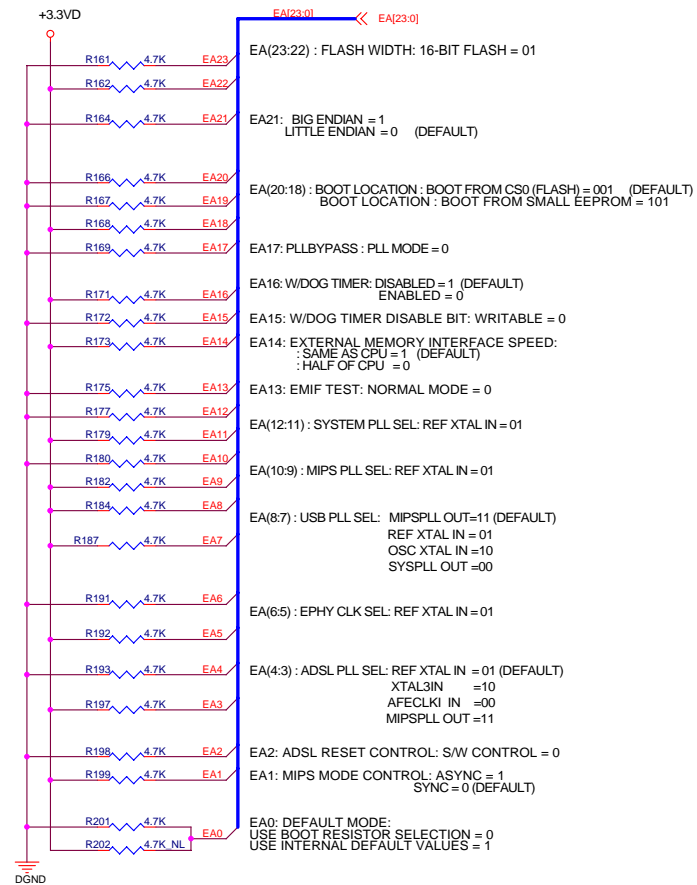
+3.3VD

EA[23:0]
EA[23:0]

R161 4.7K EA23
R162 4.7K EA22
EA(23:22) : FLASH WIDTH: 16-BIT FLASH = 01

R164 4.7K EA21
EA21: BIG ENDIAN = 1
LITTLE ENDIAN = 0 (DEFAULT)

R166 4.7K EA20
R167 4.7K EA19
R168 4.7K EA18
EA(20:18) : BOOT LOCATION : BOOT FROM CS0 (FLASH) = 001 (DEFAULT)
BOOT LOCATION : BOOT FROM SMALL EEPROM = 101

R169 4.7K EA17
EA17: PLLBYPASS : PLL MODE = 0

R171 4.7K EA16
EA16: W/DOG TIMER: DISABLED = 1 (DEFAULT)
ENABLED = 0

R172 4.7K EA15
EA15: W/DOG TIMER DISABLE BIT: WRITABLE = 0

R173 4.7K EA14
EA14: EXTERNAL MEMORY INTERFACE SPEED:
: SAME AS CPU = 1 (DEFAULT)
: HALF OF CPU = 0

R175 4.7K EA13
EA13: EMIF TEST: NORMAL MODE = 0

R177 4.7K EA12
R179 4.7K EA11
EA(12:11) : SYSTEM PLL SEL: REF XTAL IN = 01

R180 4.7K EA10
R182 4.7K EA9
EA(10:9) : MIPS PLL SEL: REF XTAL IN = 01

R184 4.7K EA8
R187 4.7K EA7
EA(8:7) : USB PLL SEL: MIPSPLL OUT=11 (DEFAULT)
REF XTAL IN = 01
OSC XTAL IN =10
SYSPLL OUT =00

R191 4.7K EA6
R192 4.7K EA5
EA(6:5) : EPHY CLK SEL: REF XTAL IN = 01

R193 4.7K EA4
R197 4.7K EA3
EA(4:3) : ADSL PLL SEL: REF XTAL IN = 01 (DEFAULT)
XTAL3IN =10
AFECLKI IN =00
MIPSPLL OUT =11

R198 4.7K EA2
EA2: ADSL RESET CONTROL: S/W CONTROL = 0

R199 4.7K EA1
EA1: MIPS MODE CONTROL: ASYNC = 1
SYNC = 0 (DEFAULT)

R201 4.7K
R202 4.7K_NL
EA0
EA0: DEFAULT MODE:
USE BOOT RESISTOR SELECTION = 0
USE INTERNAL DEFAULT VALUES = 1

DGND